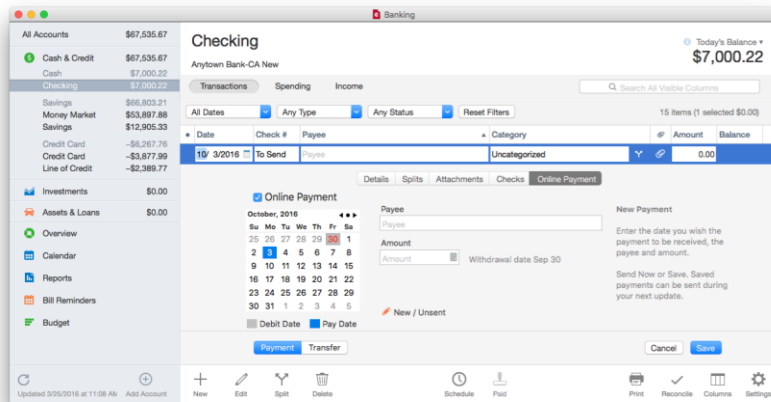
Banking

All Accounts $67,535.67
Cash & Credit $67,535.67
Cash $7,000.22
Checking $7,000.22
Savings $66,803.21
Money Market $53,897.88
Savings $12,905.33
Credit Card –$6,267.76
Credit Card –$3,877.99
Line of Credit –$2,389.77
Investments $0.00
Assets & Loans $0.00
Overview
Calendar
Reports
Bill Reminders
Budget

Updated 3/25/2016 at 11:08 AM
Add Account

Checking
Anytown Bank-CA New
Today's Balance
$7,000.22

Transactions Spending Income
Search All Visible Columns

All Dates Any Type Any Status Reset Filters
15 items (1 selected $0.00)

| • | Date | Check # | Payee | Category | | Amount | Balance |
|---|---|---|---|---|---|---|---|
| | 10/ 3/2016 | To Send | Payee | Uncategorized | | 0.00 | |

Details Splits Attachments Checks Online Payment

Online Payment
October, 2016
| Su | Mo | Tu | We | Th | Fr | Sa |
|---|---|---|---|---|---|---|
| 25 | 26 | 27 | 28 | 29 | 30 | 1 |
| 2 | 3 | 4 | 5 | 6 | 7 | 8 |
| 9 | 10 | 11 | 12 | 13 | 14 | 15 |
| 16 | 17 | 18 | 19 | 20 | 21 | 22 |
| 23 | 24 | 25 | 26 | 27 | 28 | 29 |
| 30 | 31 | 1 | 2 | 3 | 4 | 5 |

Debit Date Pay Date

Payee
Payee
Amount
Amount
Withdrawal date Sep 30
New / Unsent

New Payment
Enter the date you wish the payment to be received, the payee and amount.
Send Now or Save. Saved payments can be sent during your next update.

Payment Transfer
Cancel Save

New Edit Split Delete Schedule Paid Print Reconcile Columns Settings